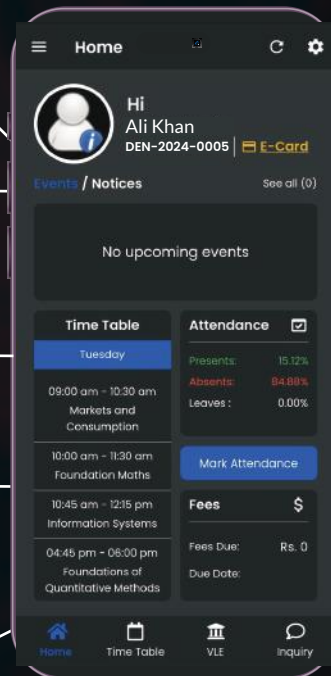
Home

Hi
Ali Khan
DEN-2024-0005 | E-Card

Events / Notices
See all (0)

No upcoming events

Time Table
Tuesday
09:00 am - 10:30 am
Markets and Consumption
10:00 am - 11:30 am
Foundation Maths
10:45 am - 12:15 pm
Information Systems
04:45 pm - 06:00 pm
Foundations of Quantitative Methods

Attendance
Presents: 15.12%
Absents: 84.88%
Leaves : 0.00%

Mark Attendance

Fees
$
Fees Due: Rs. 0
Due Date:

Home
Time Table
VLE
Inquiry